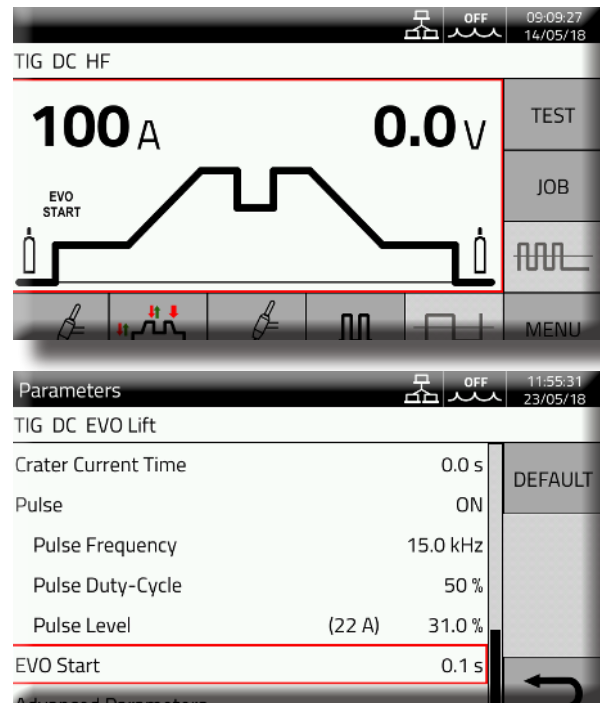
OFF 09:09:27 14/05/18

TIG DC HF

100 A

0.0 V

TEST

EVO START

JOB

MENU

Parameters

OFF 11:55:31 23/05/18

TIG DC EVO Lift

| | | |
|---|---|---|
| Crater Current Time | | 0.0 s |
| Pulse | | ON |
| Pulse Frequency | | 15.0 kHz |
| Pulse Duty-Cycle | | 50 % |
| Pulse Level | (22 A) | 31.0 % |
| EVO Start | | 0.1 s |

DEFAULT

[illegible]